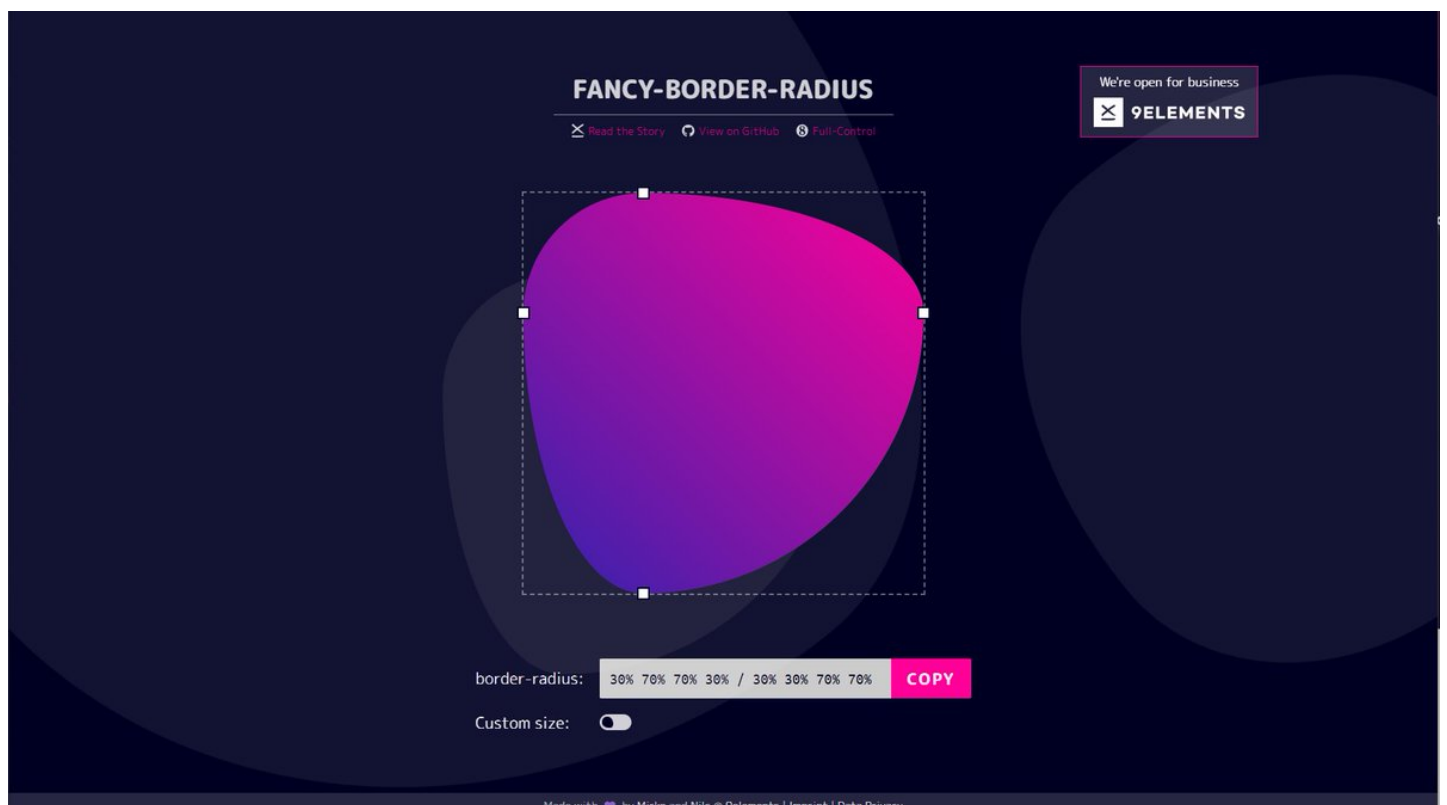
FANCY-BORDER-RADIUS

Read the Story View on GitHub Full-Control

We're open for business
9ELEMENTS

border-radius: 30% 70% 70% 30% / 30% 30% 70% 70% COPY

Custom size:

Made with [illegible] by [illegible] and Nils @ 9elements | Imprint | Data Privacy